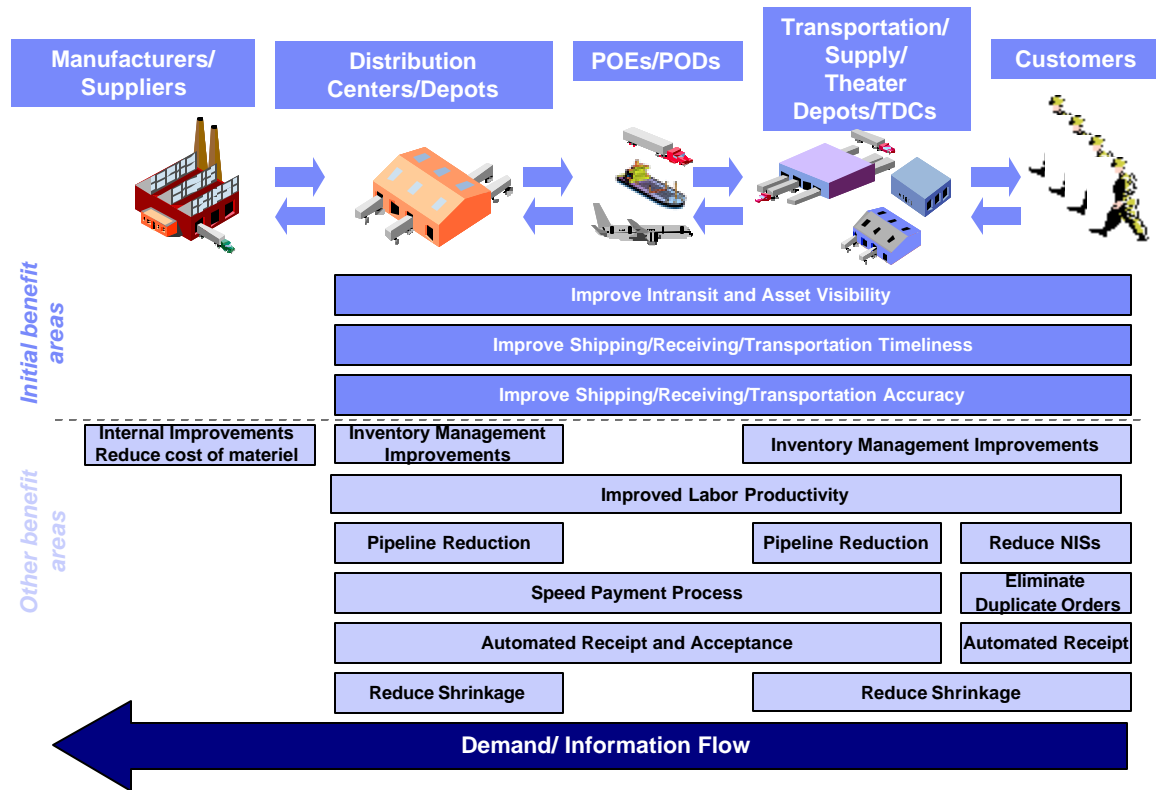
Manufacturers/ Suppliers

Distribution Centers/Depots

POEs/PODs

Transportation/ Supply/ Theater Depots/TDCs

Customers

Initial benefit areas

Improve Intransit and Asset Visibility

Improve Shipping/Receiving/Transportation Timeliness

Improve Shipping/Receiving/Transportation Accuracy

Other benefit areas

Internal Improvements Reduce cost of materiel

Inventory Management Improvements

Inventory Management Improvements

Improved Labor Productivity

Pipeline Reduction

Pipeline Reduction

Reduce NISs

Speed Payment Process

Eliminate Duplicate Orders

Automated Receipt and Acceptance

Automated Receipt

Reduce Shrinkage

Reduce Shrinkage

Demand/ Information Flow